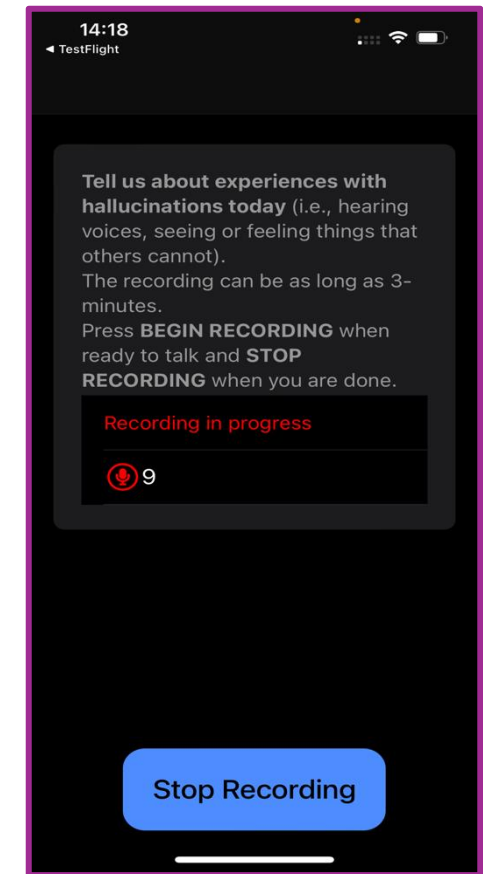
14:18
◀ TestFlight

**Tell us about experiences with hallucinations today** (i.e., hearing voices, seeing or feeling things that others cannot).
The recording can be as long as 3-minutes.
Press **BEGIN RECORDING** when ready to talk and **STOP RECORDING** when you are done.

Recording in progress

9

Stop Recording